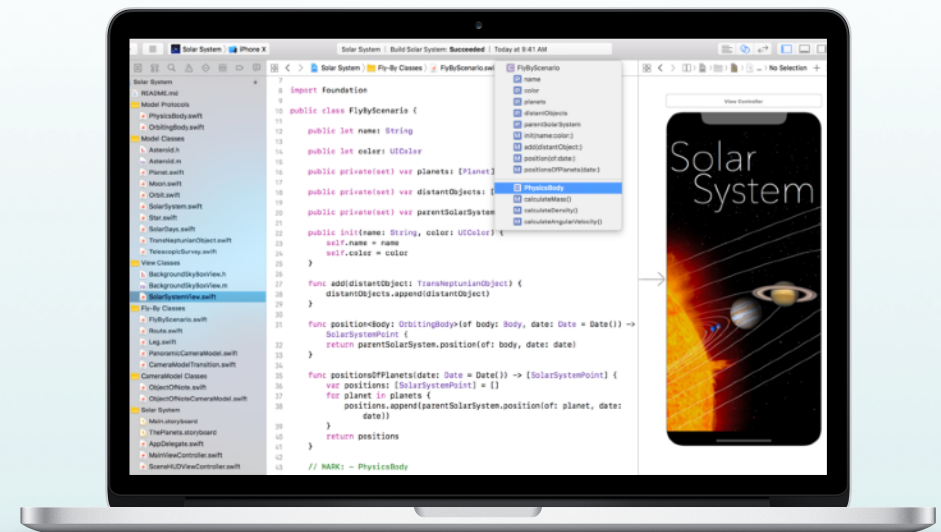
Solar System | iPhone X | Solar System | Build Solar System: Succeeded | Today at 9:41 AM

Solar System | Fly-By Classes | FlyByScenario.swift | No Selection

Solar System
README.md
Model Protocols
PhysicsBody.swift
OrbitingBody.swift
Model Classes
Asteroid.h
Asteroid.m
Planet.swift
Moon.swift
Orbit.swift
SolarSystem.swift
Star.swift
SolarDays.swift
TransNeptunianObject.swift
TelescopicSurvey.swift
View Classes
BackgroundSkyBoxView.h
BackgroundSkyBoxView.m
SolarSystemView.swift
Fly-By Classes
FlyByScenario.swift
Route.swift
Leg.swift
PanoramicCameraModel.swift
CameraModelTransition.swift
CameraModel Classes
ObjectOfNote.swift
ObjectOfNoteCameraModel.swift
Solar System
Main.storyboard
ThePlanets.storyboard
AppDelegate.swift
MainViewController.swift
SceneHUDViewController.swift

import Foundation

public class FlyByScenario {

    public let name: String

    public let color: UIColor

    public private(set) var planets: [Planet]

    public private(set) var distantObjects: [

    public private(set) var parentSolarSystem

    public init(name: String, color: UIColor) {
        self.name = name
        self.color = color
    }

    func add(distantObject: TransNeptunianObject) {
        distantObjects.append(distantObject)
    }

    func position<Body: OrbitingBody>(of body: Body, date: Date = Date()) ->
        SolarSystemPoint {
        return parentSolarSystem.position(of: body, date: date)
    }

    func positionsOfPlanets(date: Date = Date()) -> [SolarSystemPoint] {
        var positions: [SolarSystemPoint] = []
        for planet in planets {
            positions.append(parentSolarSystem.position(of: planet, date:
                date))
        }
        return positions
    }

    // MARK: - PhysicsBody

FlyByScenario
name
color
planets
distantObjects
parentSolarSystem
init(name:color:)
add(distantObject:)
position(of:date:)
positionsOfPlanets(date:)
PhysicsBody
calculateMass()
calculateDensity()
calculateAngularVelocity()

View Controller

Solar
System